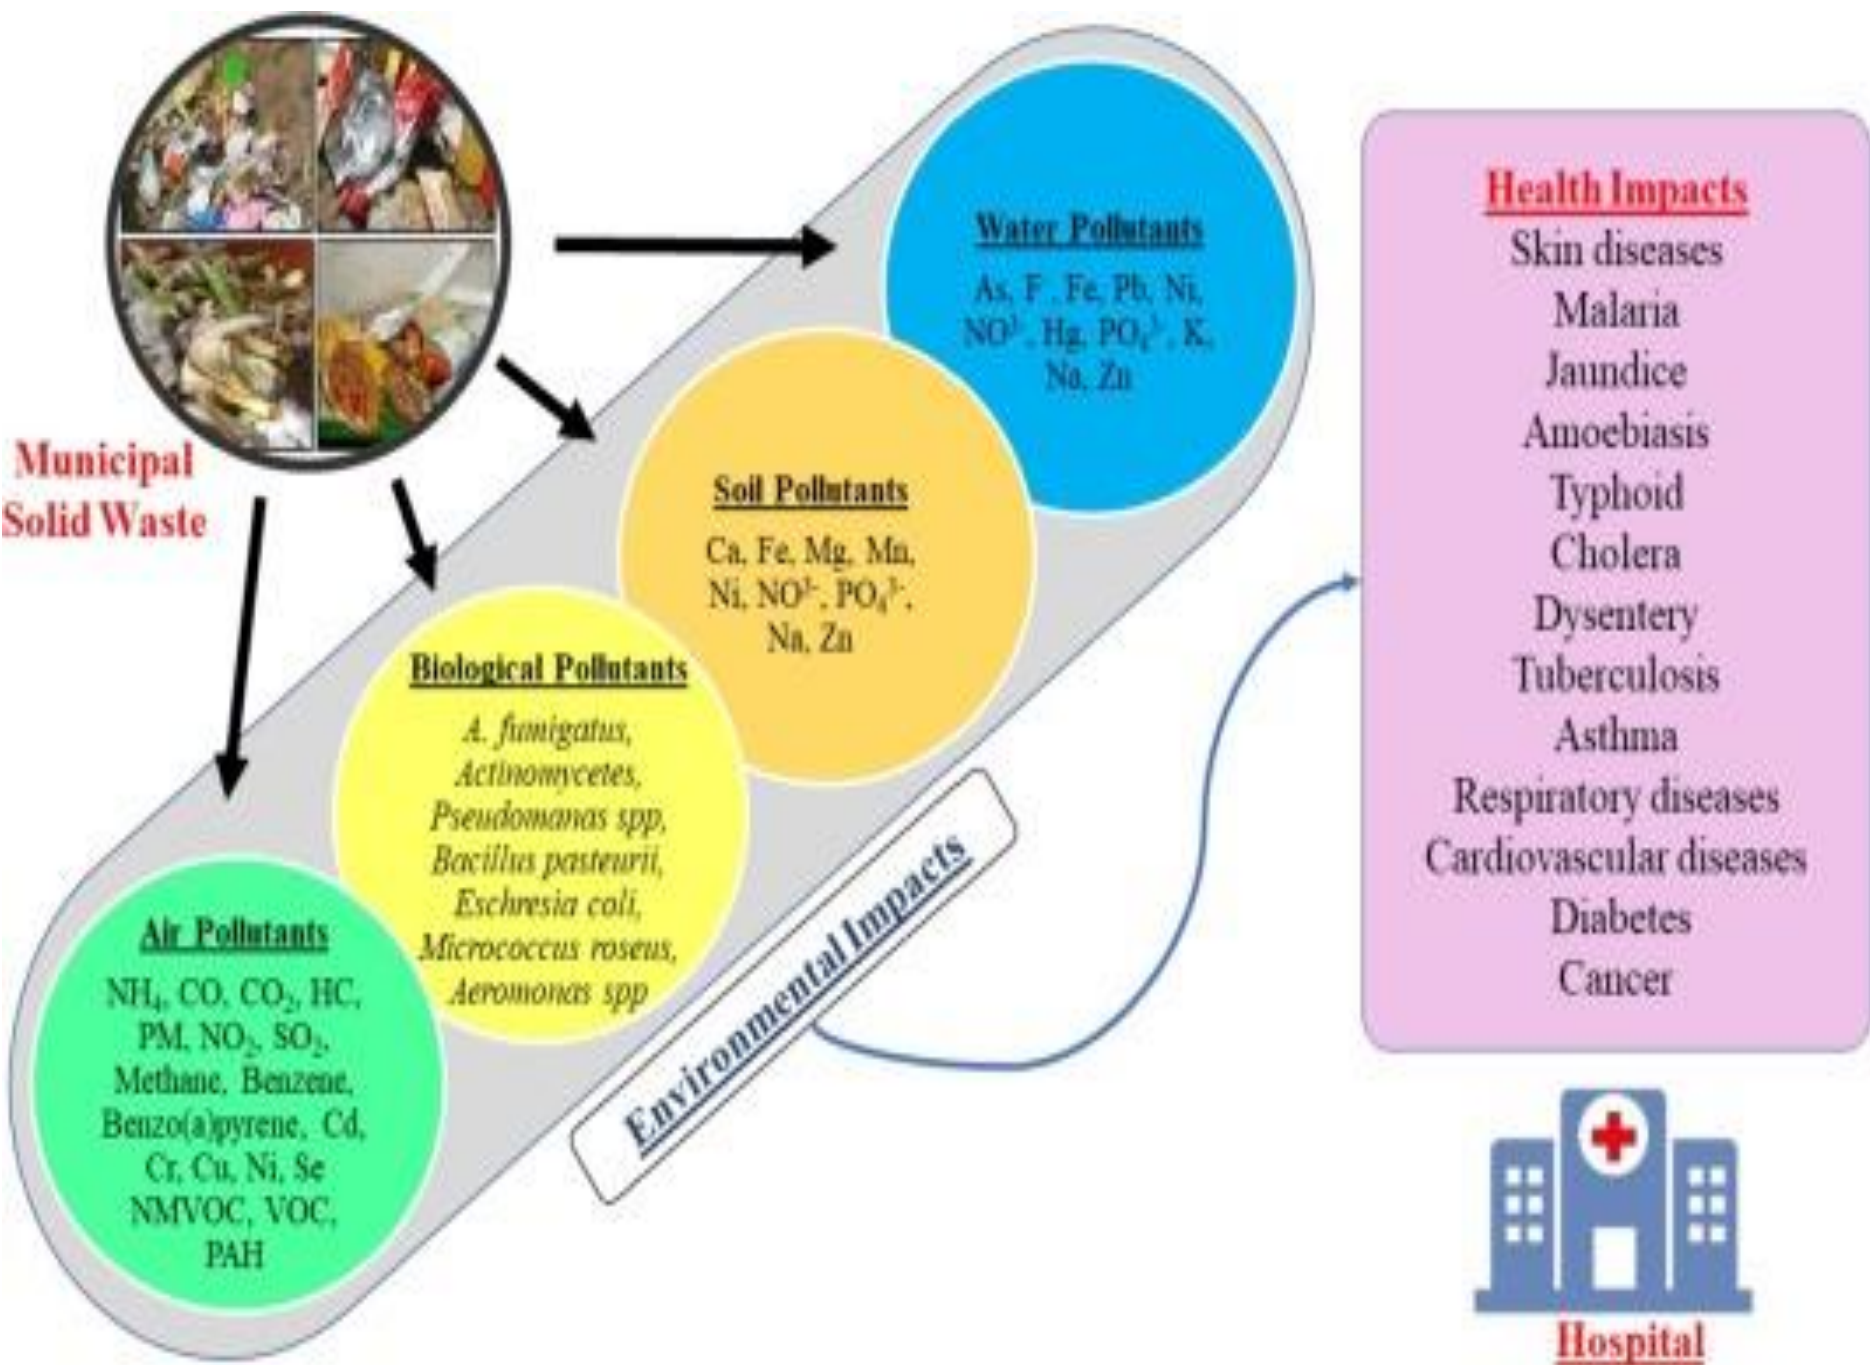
Municipal Solid Waste

Water Pollutants

As, F, Fe, Pb, Ni, $NO^{3-}$, Hg, $PO_4^{3-}$, K, Na, Zn

Soil Pollutants

Ca, Fe, Mg, Mn, Ni, $NO^{3-}$, $PO_4^{3-}$, Na, Zn

Biological Pollutants

A. fumigatus, Actinomycetes, Pseudomonas spp, Bacillus pasteurii, Eschresia coli, Micrococcus roseus, Aeromonas spp

Air Pollutants

$NH_4$, CO, $CO_2$, HC, PM, $NO_2$, $SO_2$, Methane, Benzene, Benzo(a)pyrene, Cd, Cr, Cu, Ni, Se NMVOC, VOC, PAH

Environmental Impacts

Health Impacts
Skin diseases
Malaria
Jaundice
Amoebiasis
Typhoid
Cholera
Dysentery
Tuberculosis
Asthma
Respiratory diseases
Cardiovascular diseases
Diabetes
Cancer

Hospital